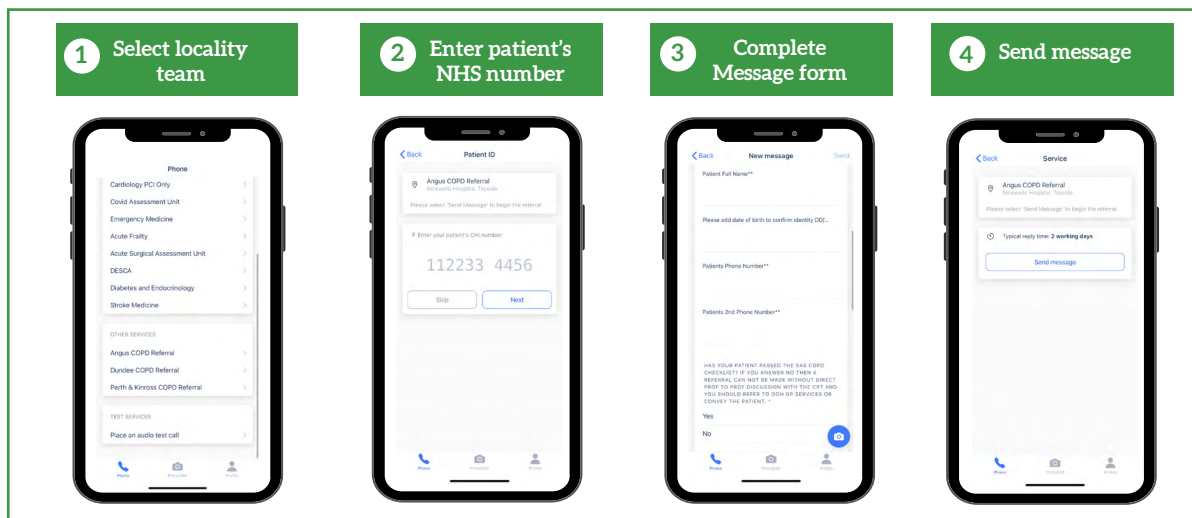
1 Select locality team

2 Enter patient's NHS number

3 Complete Message form

4 Send message

Phone

Cardiology PCI Only
Covid Assessment Unit
Emergency Medicine
Acute Frailty
Acute Surgical Assessment Unit
DESCA
Diabetes and Endocrinology
Stroke Medicine

OTHER SERVICES
Angus COPD Referral
Dundee COPD Referral
Perth & Kinross COPD Referral

TEST SERVICES
Place an audio test call

Phone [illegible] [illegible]

Back Patient ID

Angus COPD Referral
Ninewells Hospital, Tayside

Please select 'Send Message' to begin the referral

Enter your patient's CHI number:

112233 4456

Skip Next

Phone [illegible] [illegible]

Back New message Send

Patient Full Name**

Please add date of birth to confirm identity DD/...

Patients Phone Number**

Patients 2nd Phone Number**

HAS YOUR PATIENT PASSED THE SAS COPD CHECKLIST? IF YOU ANSWER NO THEN A REFERRAL CAN NOT BE MADE WITHOUT DIRECT PROF TO PROF DISCUSSION WITH THE CRT AND YOU SHOULD REFER TO OOH GP SERVICES OR CONVEY THE PATIENT. *

Yes

No

Phone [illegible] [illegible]

Back Service

Angus COPD Referral
Ninewells Hospital, Tayside

Please select 'Send Message' to begin the referral

Typical reply time: 2 working days

Send message

Phone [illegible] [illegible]